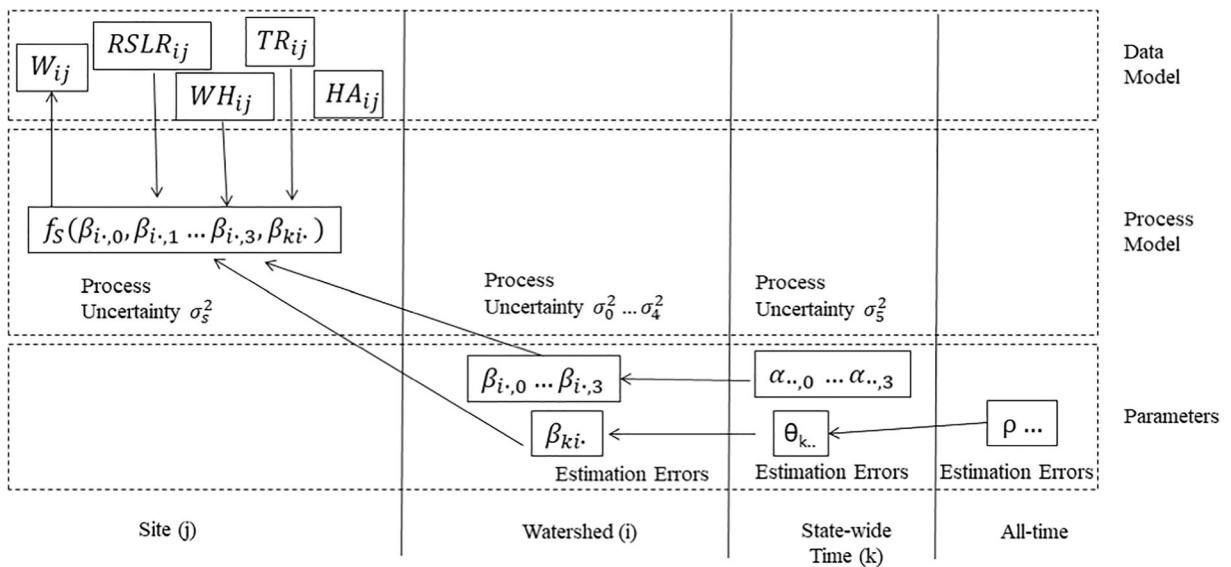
$W_{ij}$

$RSLR_{ij}$

$WH_{ij}$

$TR_{ij}$

$HA_{ij}$

Data Model

$f_S(\beta_{i\cdot,0}, \beta_{i\cdot,1} \dots \beta_{i\cdot,3}, \beta_{ki\cdot})$

Process Model

Process Uncertainty $\sigma_s^2$

Process Uncertainty $\sigma_0^2 \dots \sigma_4^2$

Process Uncertainty $\sigma_5^2$

$\beta_{i\cdot,0} \dots \beta_{i\cdot,3}$

$\alpha_{\cdot\cdot,0} \dots \alpha_{\cdot\cdot,3}$

Parameters

$\beta_{ki\cdot}$

$\theta_{k\cdot\cdot}$

$\rho \dots$

Estimation Errors

Estimation Errors

Estimation Errors

Site (j)

Watershed (i)

State-wide Time (k)

All-time